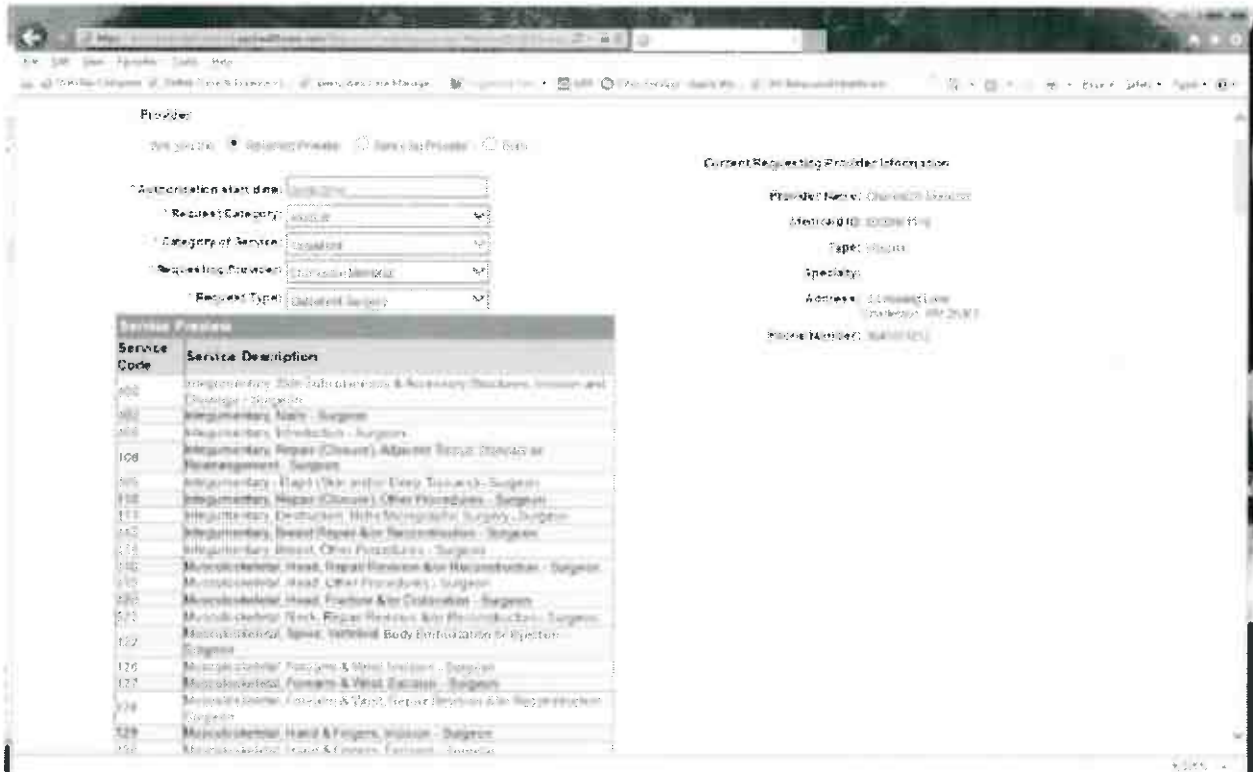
Provider

Are you the: Referring Provider Servicing Provider Both

* Authorization start date: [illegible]

* Request Category: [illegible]

* Category of Service: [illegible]

* Requesting Provider: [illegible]

* Request Type: Outpatient Surgery

Current Requesting Provider Information

Provider Name: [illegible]

Medicaid ID: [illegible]

Type: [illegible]

Specialty:

Address: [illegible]

Phone Number: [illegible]

| Service Preview | |
|---|---|
| Service Code | Service Description |
| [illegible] | Integumentary, Skin Subcutaneous & Accessory Structures, Incision and Drainage - Surgeon |
| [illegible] | Integumentary, Nails - Surgeon |
| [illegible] | Integumentary, Introduction - Surgeon |
| 108 | Integumentary, Repair (Closure), Adjacent Tissue Transfer or Rearrangement - Surgeon |
| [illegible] | Integumentary, Flaps (Skin and/or Deep Tissues) - Surgeon |
| 110 | Integumentary, Repair (Closure), Other Procedures - Surgeon |
| 111 | Integumentary, Destruction, Mohs Micrographic Surgery - Surgeon |
| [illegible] | Integumentary, Breast Repair &/or Reconstruction - Surgeon |
| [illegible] | Integumentary, Breast, Other Procedures - Surgeon |
| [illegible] | Musculoskeletal, Head, Repair Revision &/or Reconstruction - Surgeon |
| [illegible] | Musculoskeletal, Head, Other Procedures - Surgeon |
| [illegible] | Musculoskeletal, Head, Fracture &/or Dislocation - Surgeon |
| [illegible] | Musculoskeletal, Neck, Repair Revision &/or Reconstruction - Surgeon |
| 122 | Musculoskeletal, Spine, Vertebral Body Embolization or Injection - Surgeon |
| 126 | Musculoskeletal, Forearm & Wrist, Incision - Surgeon |
| 127 | Musculoskeletal, Forearm & Wrist, Excision - Surgeon |
| 128 | Musculoskeletal, Forearm & Wrist, Repair Revision &/or Reconstruction - Surgeon |
| 129 | Musculoskeletal, Hand & Fingers, Incision - Surgeon |
| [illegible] | Musculoskeletal, Hand & Fingers, Excision - Surgeon |